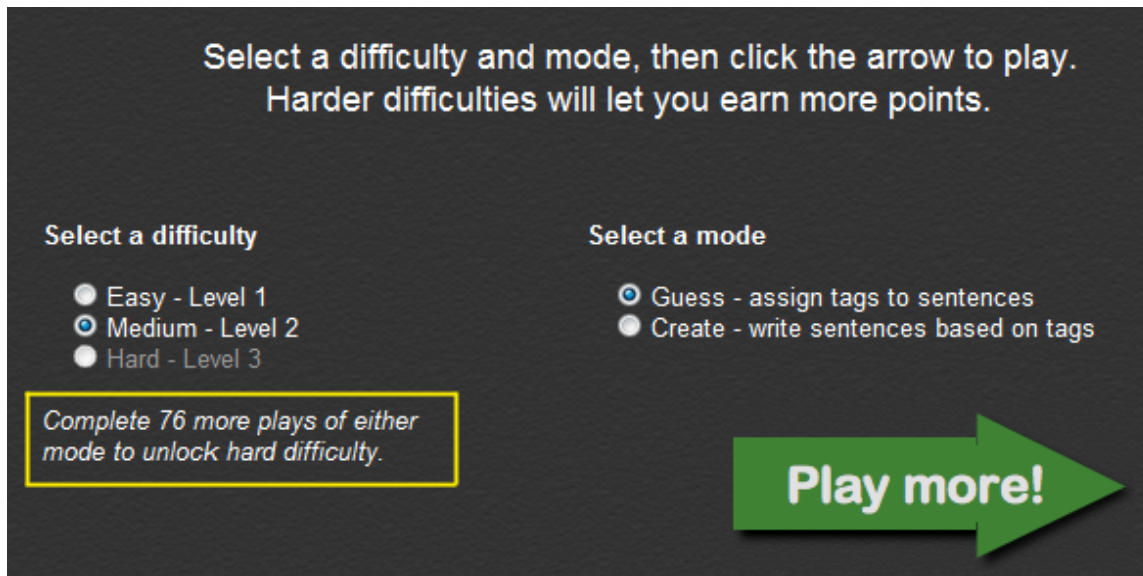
Select a difficulty and mode, then click the arrow to play.
Harder difficulties will let you earn more points.

Select a difficulty

Easy - Level 1
Medium - Level 2
Hard - Level 3

Complete 76 more plays of either mode to unlock hard difficulty.

Select a mode

Guess - assign tags to sentences
Create - write sentences based on tags

Play more!